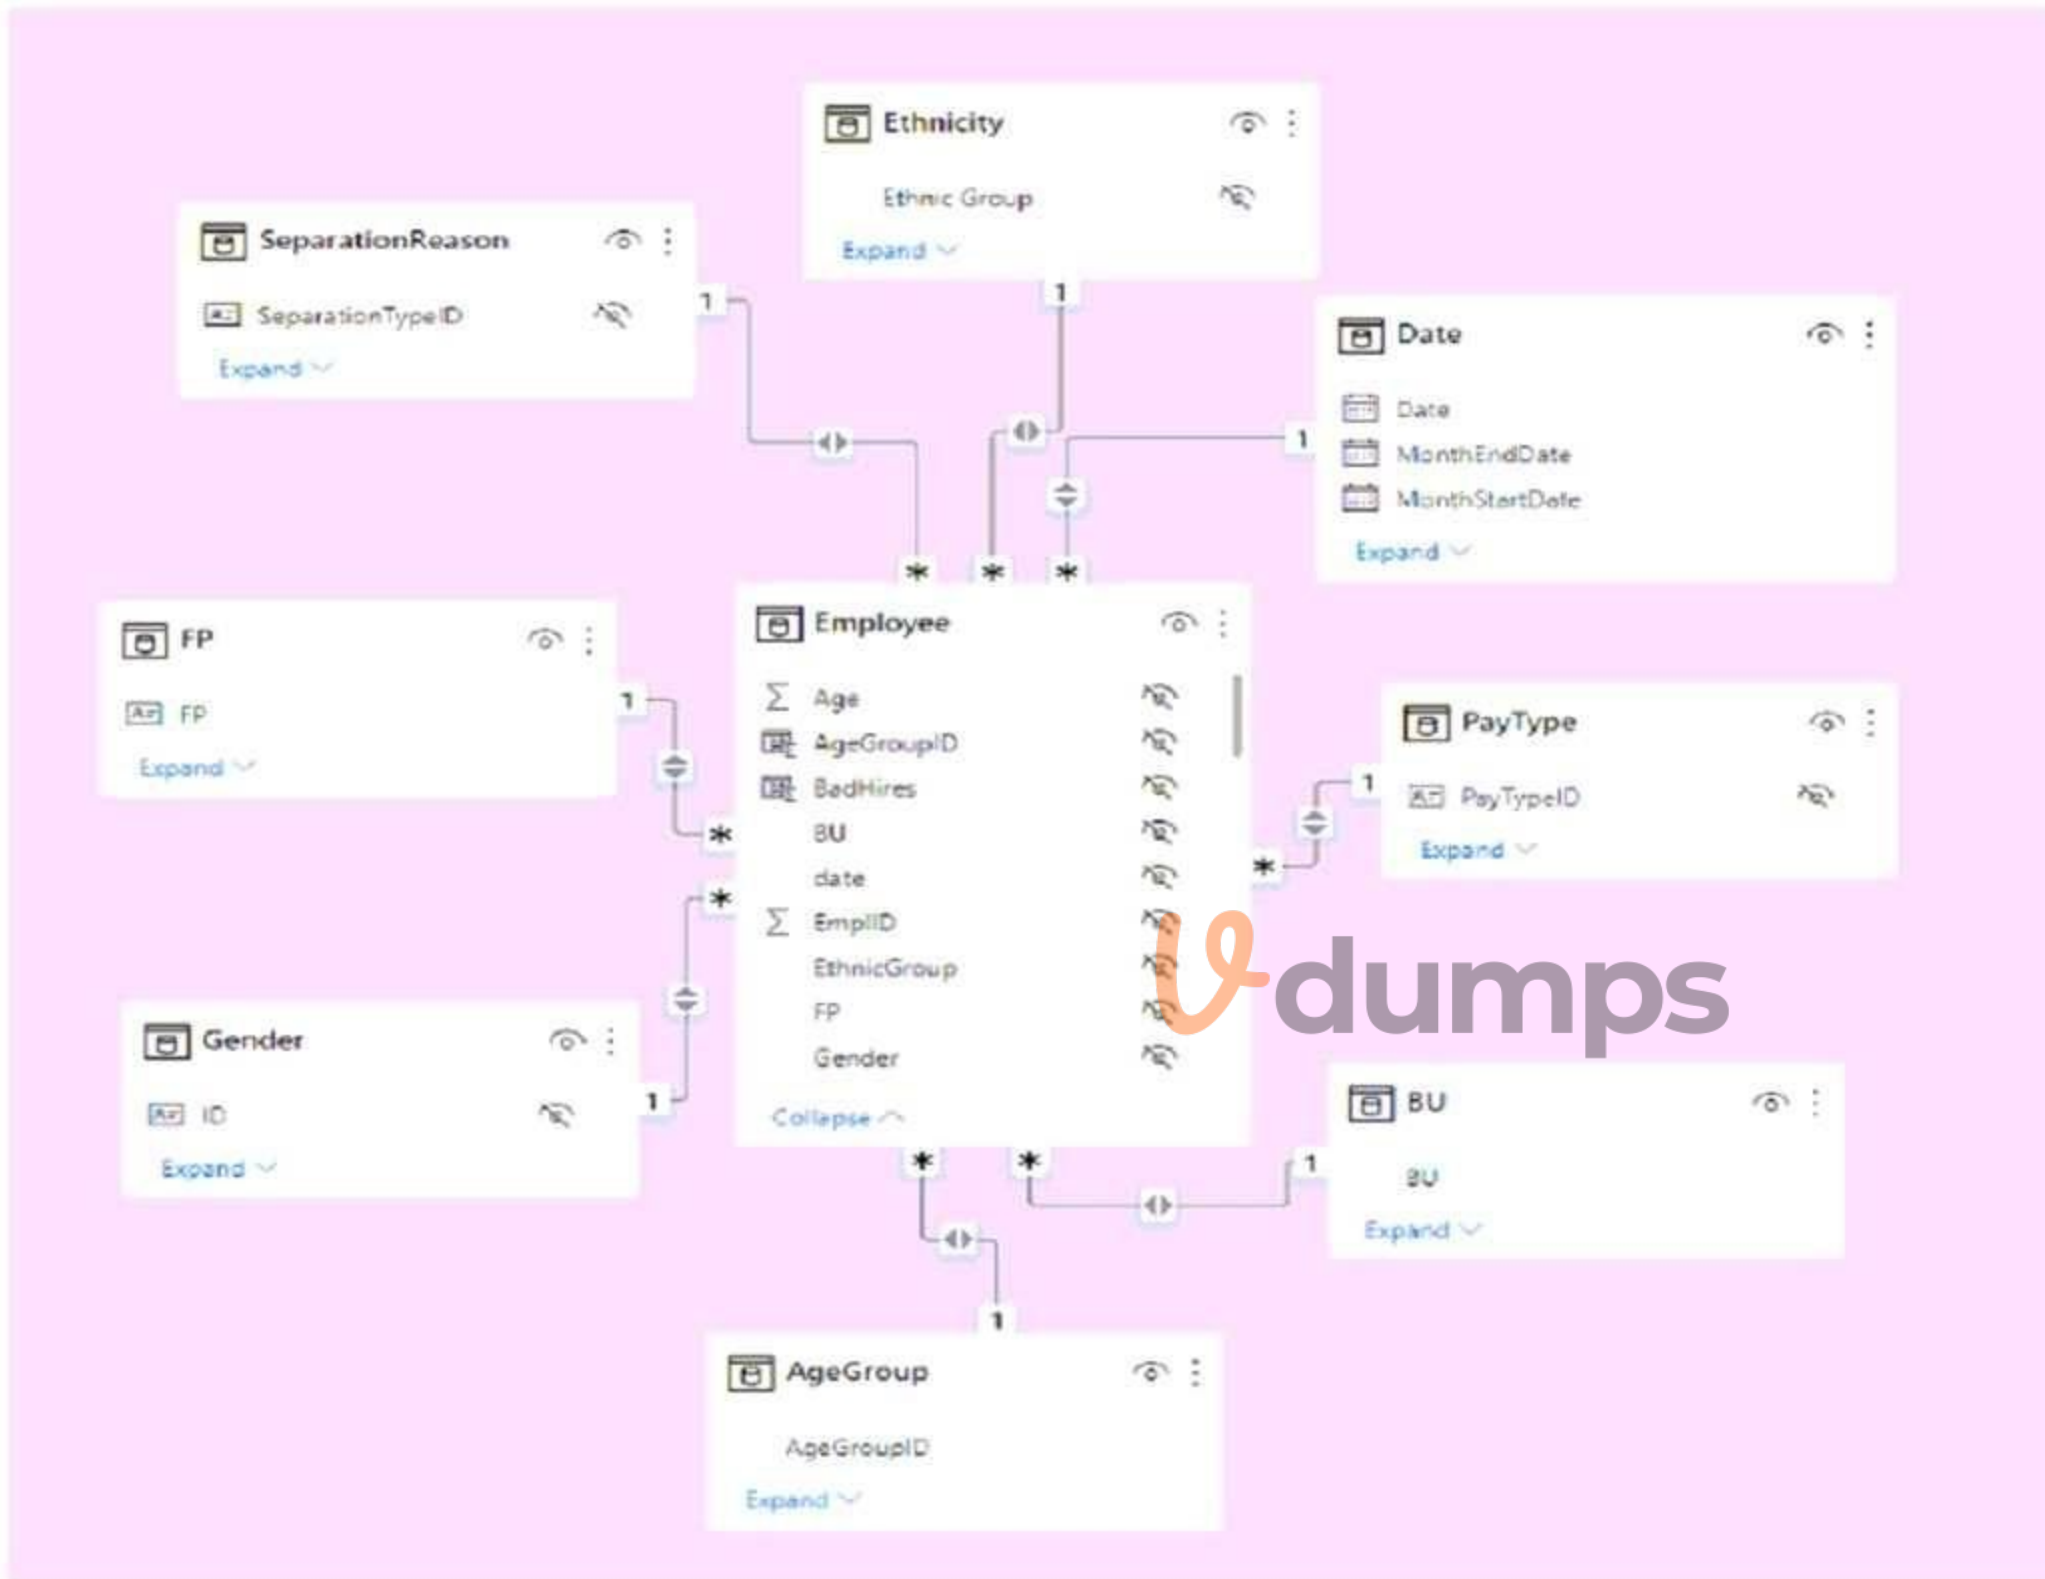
Ethnicity

Ethnic Group

Expand

SeparationReason

SeparationTypeID

Expand

1

1

Date

Date

MonthEndDate

MonthStartDate

Expand

1

*

*

*

FP

FP

Expand

1

Employee

Age

AgeGroupID

BadHires

BU

date

EmplID

EthnicGroup

FP

Gender

Collapse

PayType

PayTypeID

Expand

1

*

*

*

Udumps

Gender

ID

Expand

1

BU

BU

Expand

1

*

*

1

AgeGroup

AgeGroupID

Expand